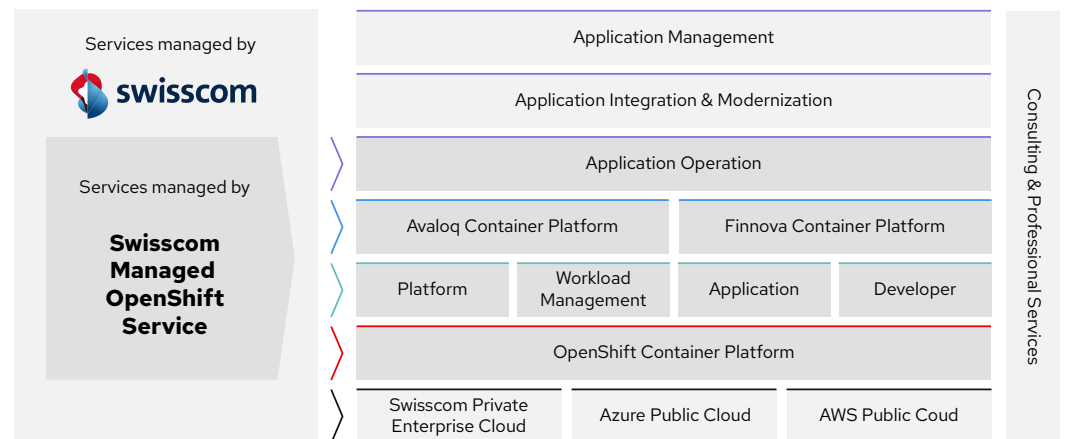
Services managed by

swisscom

Services managed by

Swisscom Managed OpenShift Service

Application Management

Application Integration & Modernization

Application Operation

Avaloq Container Platform

Finnova Container Platform

Platform

Workload Management

Application

Developer

OpenShift Container Platform

Swisscom Private Enterprise Cloud

Azure Public Cloud

AWS Public Coud

Consulting & Professional Services